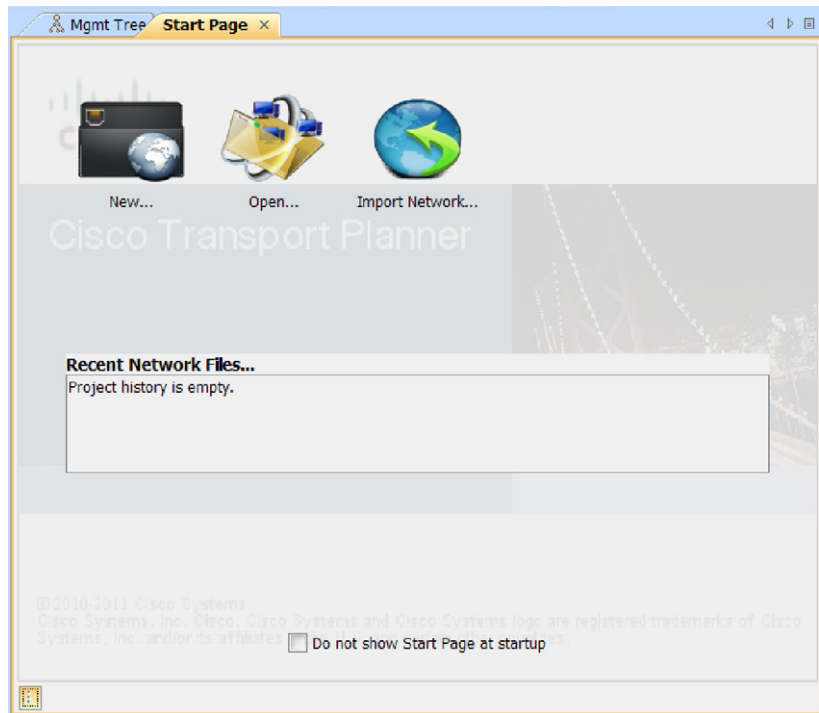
Mgmt Tree Start Page ×

New... Open... Import Network...

Cisco Transport Planner

Recent Network Files...
Project history is empty.

©2010-2011 Cisco Systems
Cisco Systems, Inc. Cisco, Cisco Systems and Cisco Systems logo are registered trademarks of Cisco Systems, Inc. and/or its affiliates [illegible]

Do not show Start Page at startup